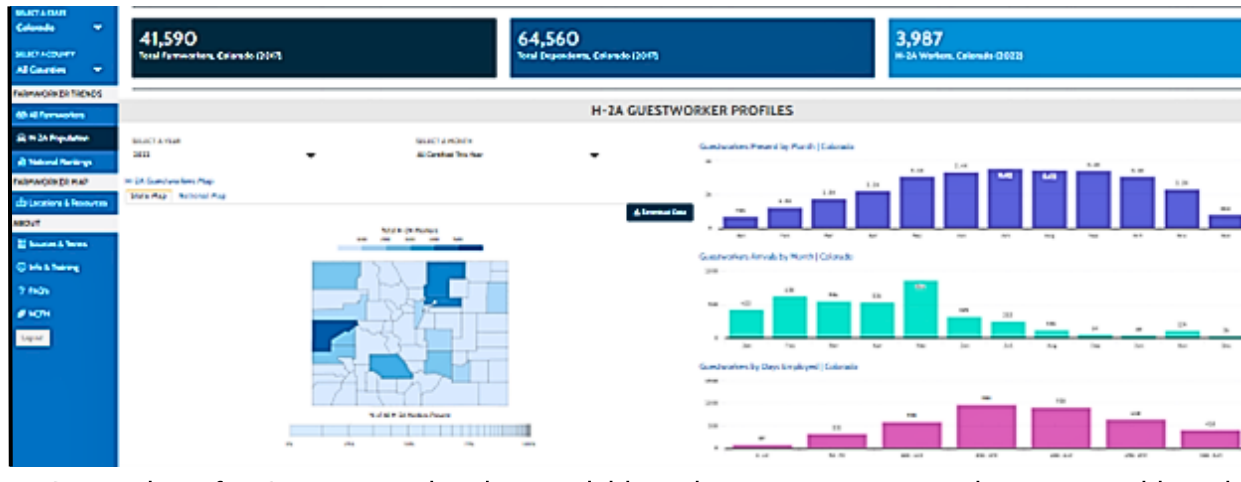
SELECT A STATE
Colorado
SELECT A COUNTY
All Counties
FARMWORKER TRENDS
All Farmworkers
H-2A Population
National Rankings
FARMWORKER MAP
Locations & Resources
ABOUT
Sources & Terms
Info & Training
FAQs
NCFH
Logout

41,590
Total Farmworkers, Colorado (2017)

64,560
Total Dependents, Colorado (2017)

3,987
H-2A Workers, Colorado (2022)

H-2A GUESTWORKER PROFILES

SELECT A YEAR
2022
SELECT A MONTH
All Months This Year

H-2A Guestworkers Map
State Map
National Map
Download Data

Guestworkers Present by Month | Colorado

Guestworkers Arrivals by Month | Colorado

Guestworkers by Days Employed | Colorado